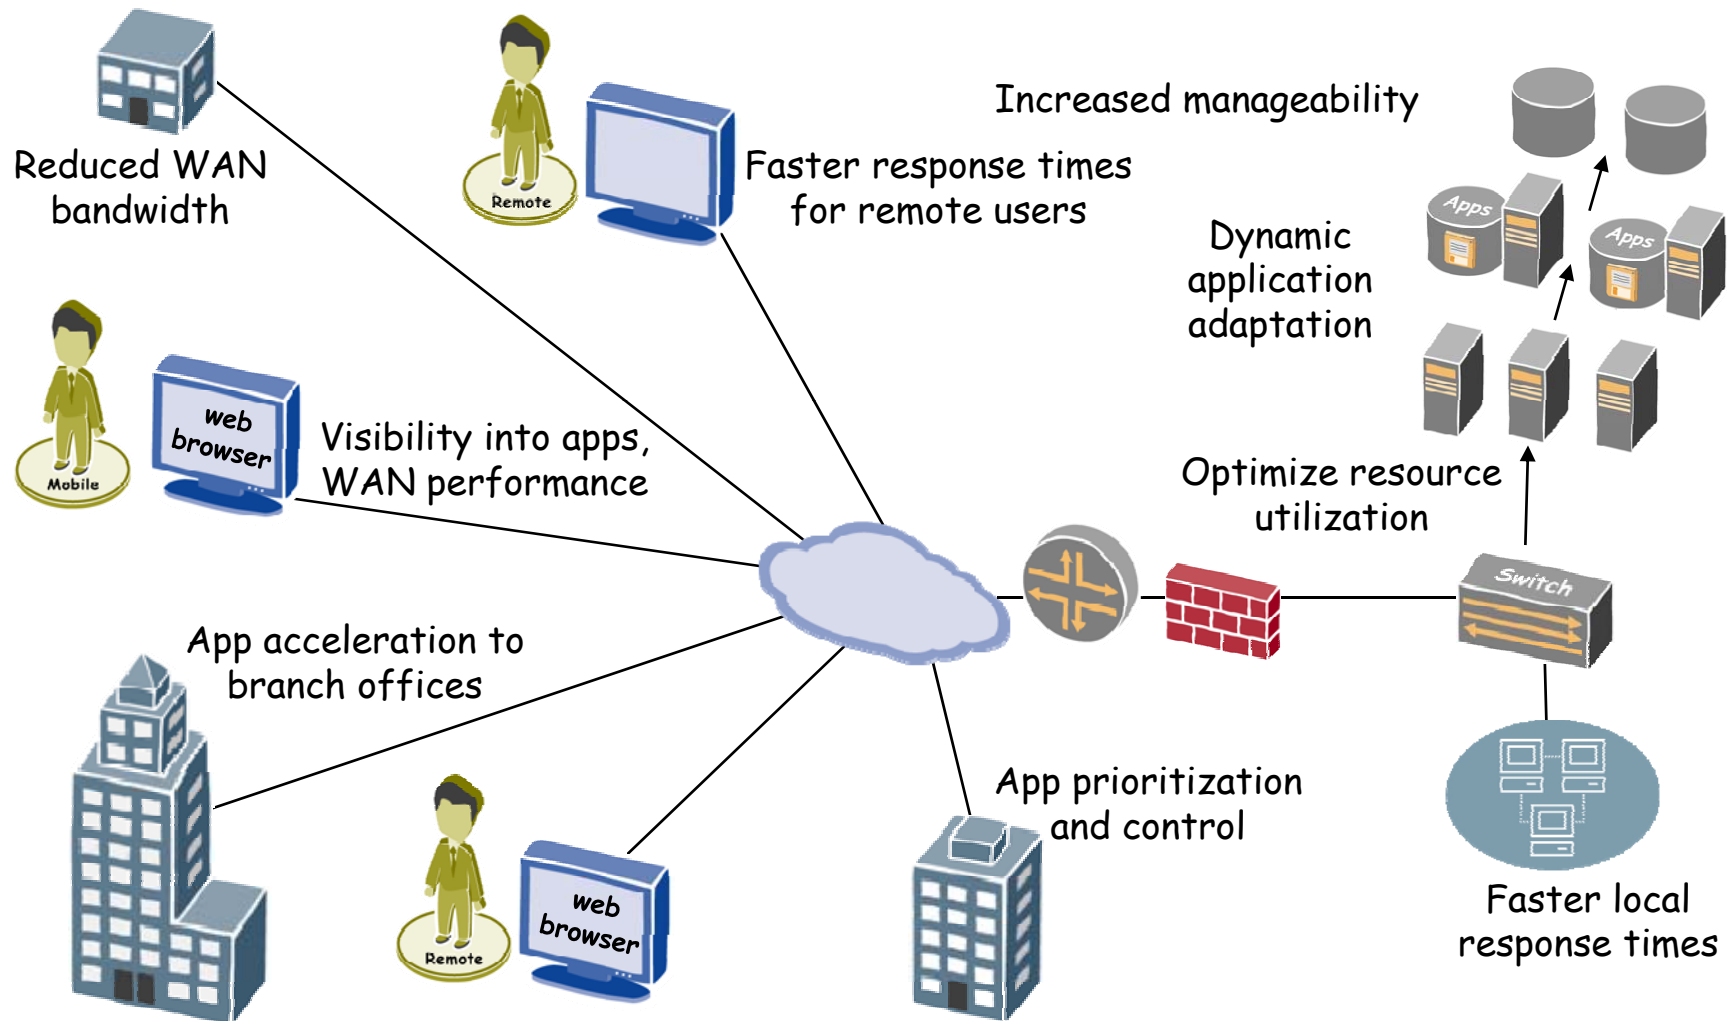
Reduced WAN bandwidth

Remote

Faster response times for remote users

Increased manageability

Dynamic application adaptation

Apps

Apps

Mobile

web browser

Visibility into apps, WAN performance

Optimize resource utilization

Switch

App acceleration to branch offices

Remote

web browser

App prioritization and control

Faster local response times